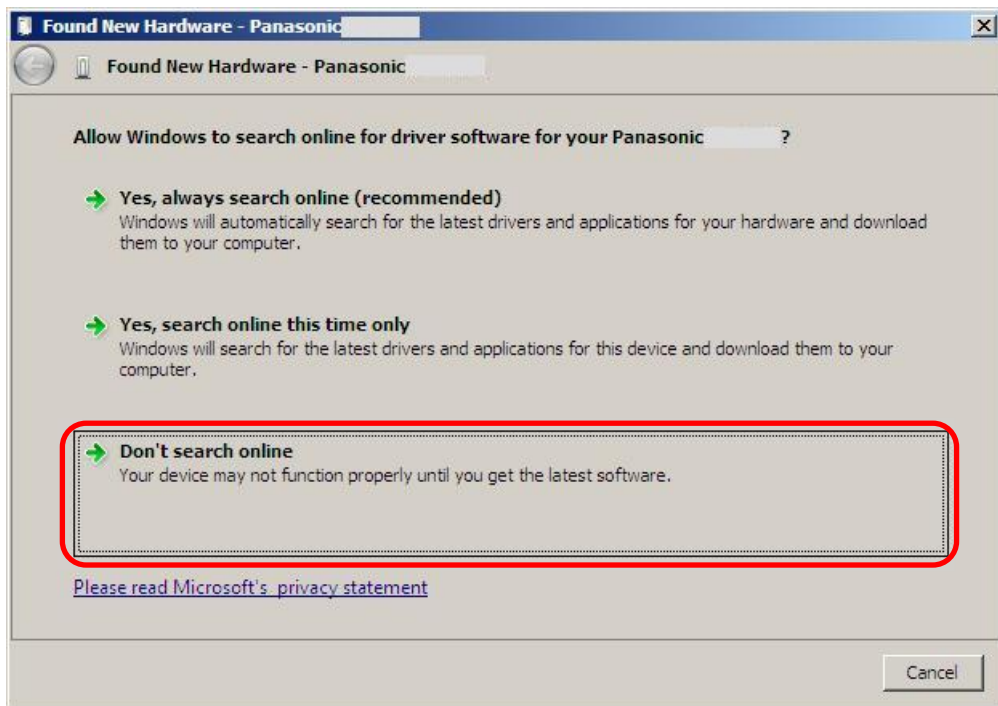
Found New Hardware - Panasonic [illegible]

Found New Hardware - Panasonic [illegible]

Allow Windows to search online for driver software for your Panasonic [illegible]?

Yes, always search online (recommended)
Windows will automatically search for the latest drivers and applications for your hardware and download them to your computer.

Yes, search online this time only
Windows will search for the latest drivers and applications for this device and download them to your computer.

Don't search online
Your device may not function properly until you get the latest software.

Please read Microsoft's privacy statement

Cancel